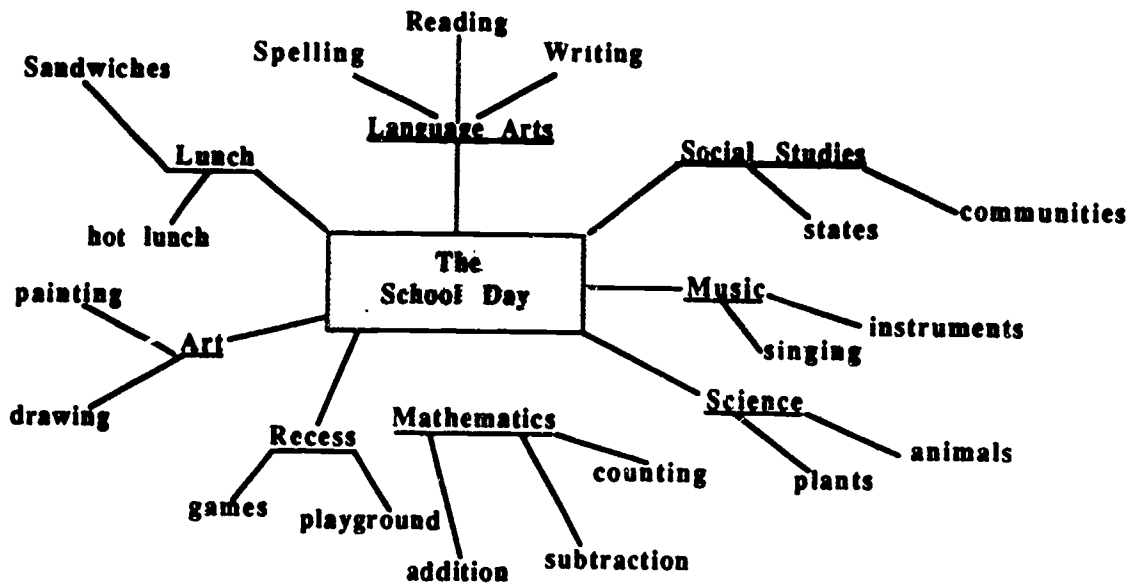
Reading

Spelling

Writing

Sandwiches

Language Arts

Lunch

Social Studies

hot lunch

states

communities

The School Day

painting

Music

instruments

Art

singing

drawing

Science

animals

Recess

Mathematics

counting

plants

games

playground

addition

subtraction